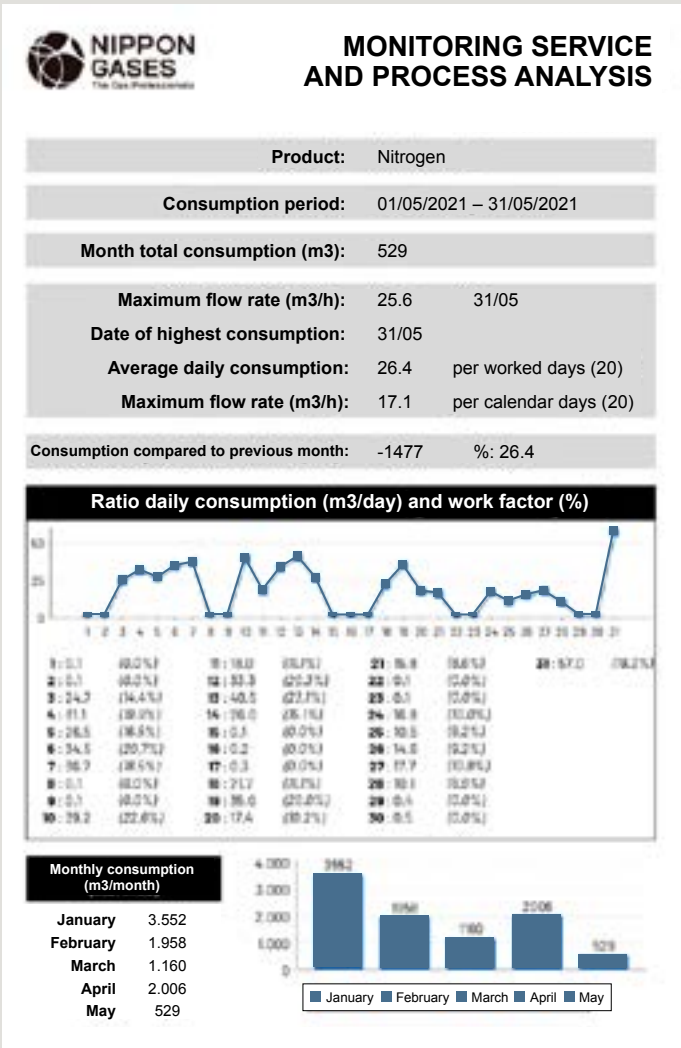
NIPPON GASES
The Gas Professionals

MONITORING SERVICE AND PROCESS ANALYSIS

Product: Nitrogen

Consumption period: 01/05/2021 – 31/05/2021

Month total consumption (m3): 529

Maximum flow rate (m3/h): 25.6 31/05

Date of highest consumption: 31/05

Average daily consumption: 26.4 per worked days (20)

Maximum flow rate (m3/h): 17.1 per calendar days (20)

Consumption compared to previous month: -1477 %: 26.4

Ratio daily consumption (m3/day) and work factor (%)

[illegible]

Monthly consumption (m3/month)

January 3.552
February 1.958
March 1.160
April 2.006
May 529

4.000
3.000
2.000
1.000
0

3552
1958
1160
2006
529

January February March April May